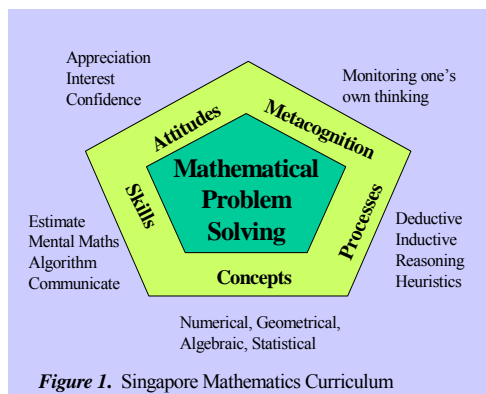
Appreciation
Interest
Confidence

Monitoring one's own thinking

Attitudes

Metacognition

Mathematical Problem Solving

Skills

Processes

Estimate
Mental Maths
Algorithm
Communicate

Deductive
Inductive
Reasoning
Heuristics

Concepts

Numerical, Geometrical, Algebraic, Statistical

*Figure 1.* Singapore Mathematics Curriculum